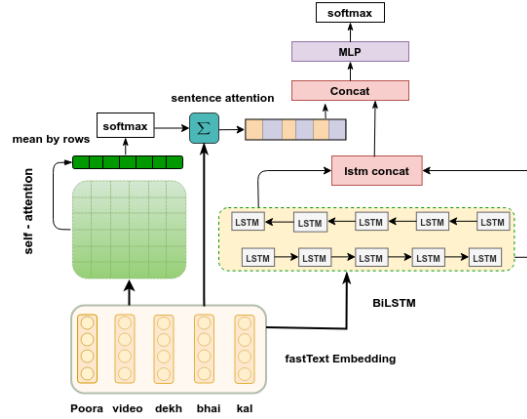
softmax

MLP

Concat

sentence attention

softmax

$\Sigma$

mean by rows

lstm concat

self - attention

LSTM LSTM LSTM LSTM LSTM

LSTM LSTM LSTM LSTM LSTM

BiLSTM

fastText Embedding

Poora video dekh bhai kal